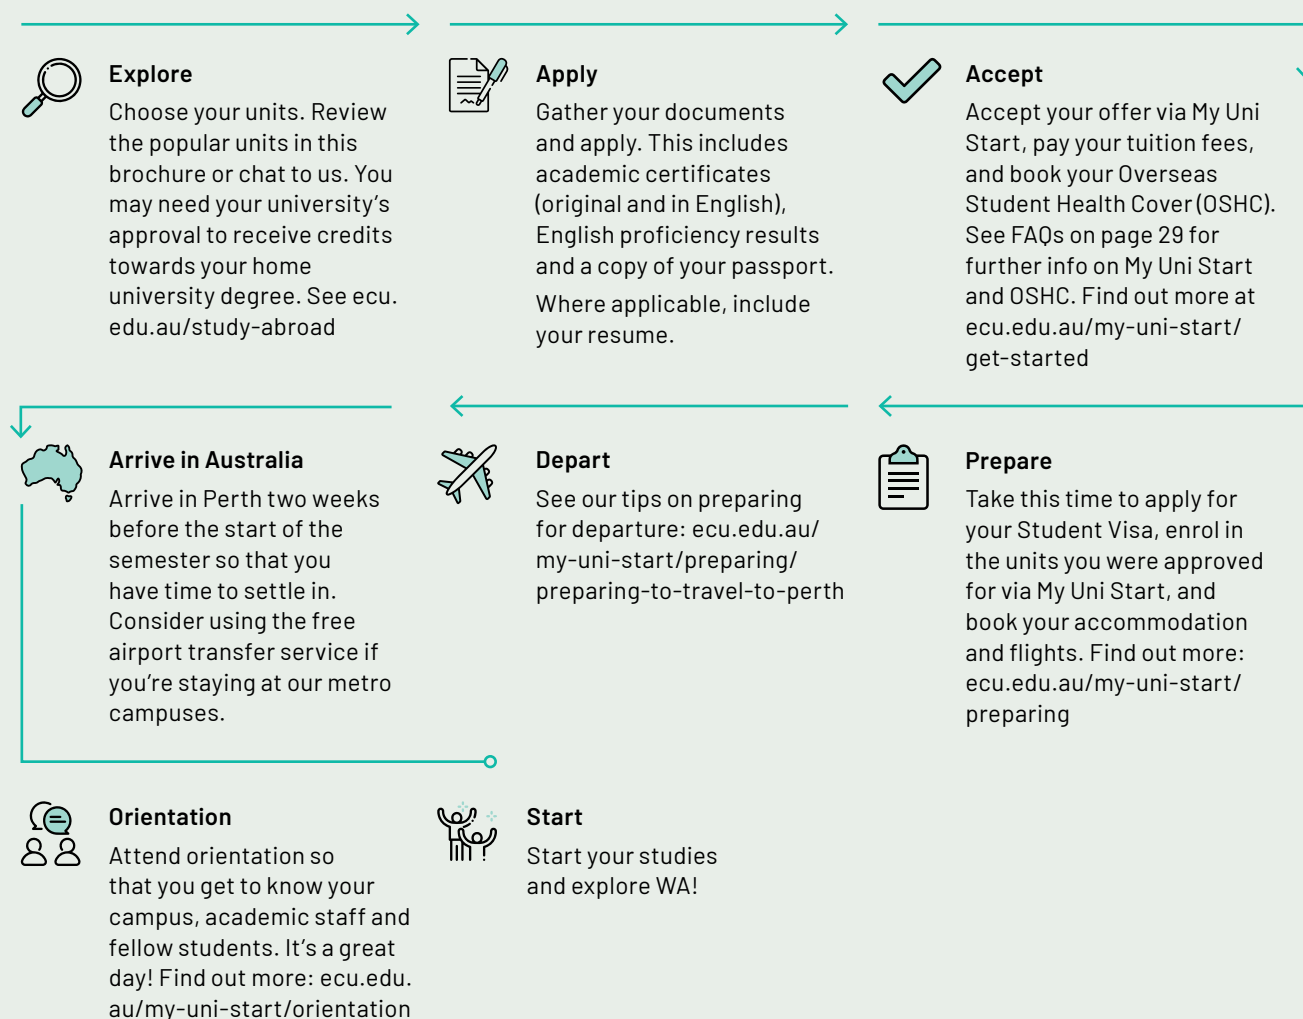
Explore

Choose your units. Review the popular units in this brochure or chat to us. You may need your university's approval to receive credits towards your home university degree. See ecu.edu.au/study-abroad

Apply

Gather your documents and apply. This includes academic certificates (original and in English), English proficiency results and a copy of your passport.

Where applicable, include your resume.

Accept

Accept your offer via My Uni Start, pay your tuition fees, and book your Overseas Student Health Cover (OSHC). See FAQs on page 29 for further info on My Uni Start and OSHC. Find out more at ecu.edu.au/my-uni-start/get-started

Arrive in Australia

Arrive in Perth two weeks before the start of the semester so that you have time to settle in. Consider using the free airport transfer service if you're staying at our metro campuses.

Depart

See our tips on preparing for departure: ecu.edu.au/my-uni-start/preparing/preparing-to-travel-to-perth

Prepare

Take this time to apply for your Student Visa, enrol in the units you were approved for via My Uni Start, and book your accommodation and flights. Find out more: ecu.edu.au/my-uni-start/preparing

Orientation

Attend orientation so that you get to know your campus, academic staff and fellow students. It's a great day! Find out more: ecu.edu.au/my-uni-start/orientation

Start

Start your studies and explore WA!